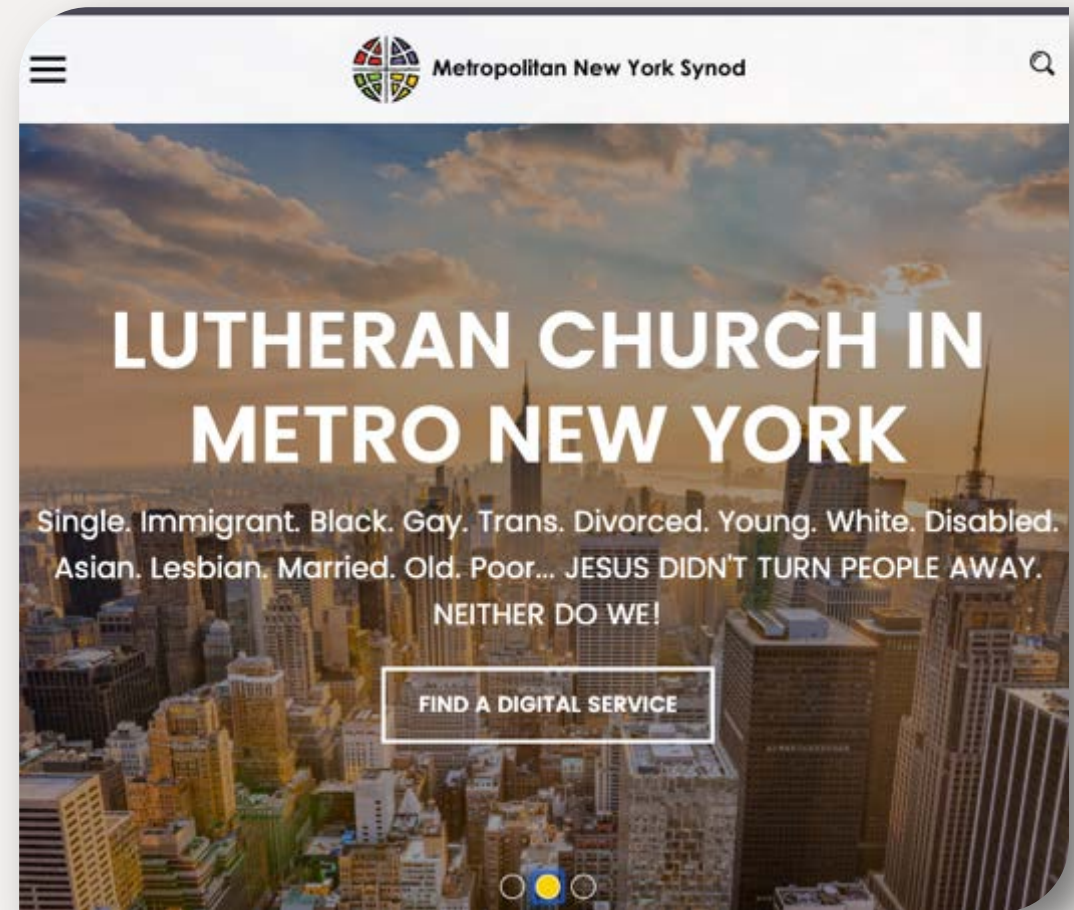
Metropolitan New York Synod

LUTHERAN CHURCH IN METRO NEW YORK

Single. Immigrant. Black. Gay. Trans. Divorced. Young. White. Disabled. Asian. Lesbian. Married. Old. Poor... JESUS DIDN'T TURN PEOPLE AWAY. NEITHER DO WE!

FIND A DIGITAL SERVICE